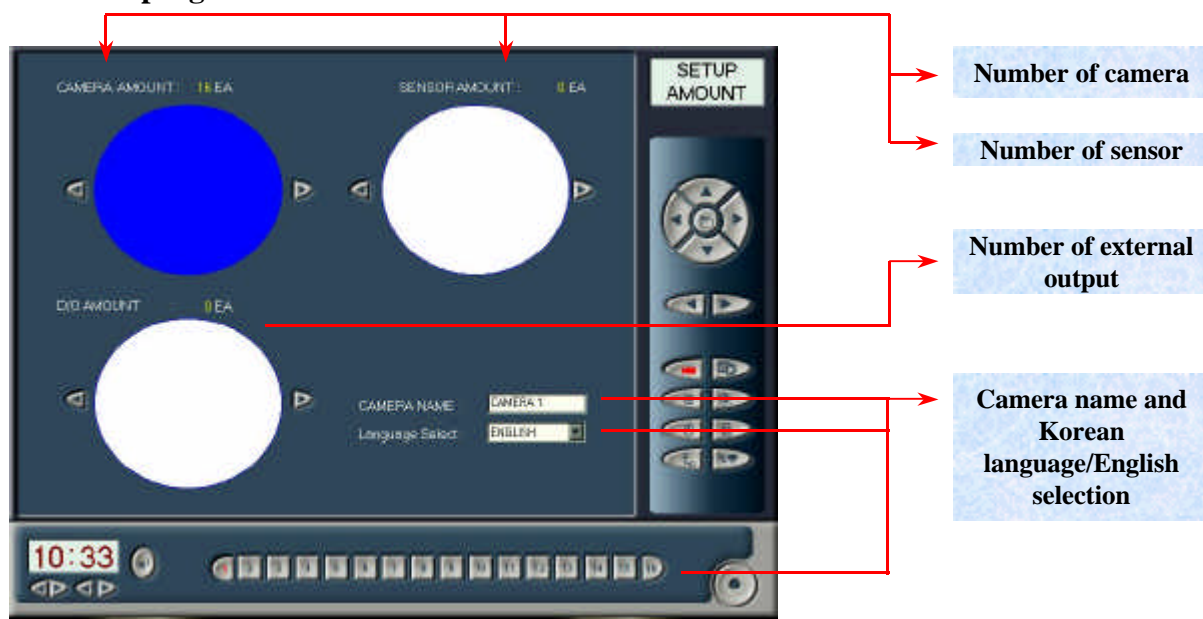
CAMERA AMOUNT : 16 EA

SENSOR AMOUNT : 0 EA

SETUP AMOUNT

D/O AMOUNT 0 EA

CAMERA NAME CAMERA 1

Language Select ENGLISH

10:33

Number of camera

Number of sensor

Number of external output

Camera name and Korean language/English selection